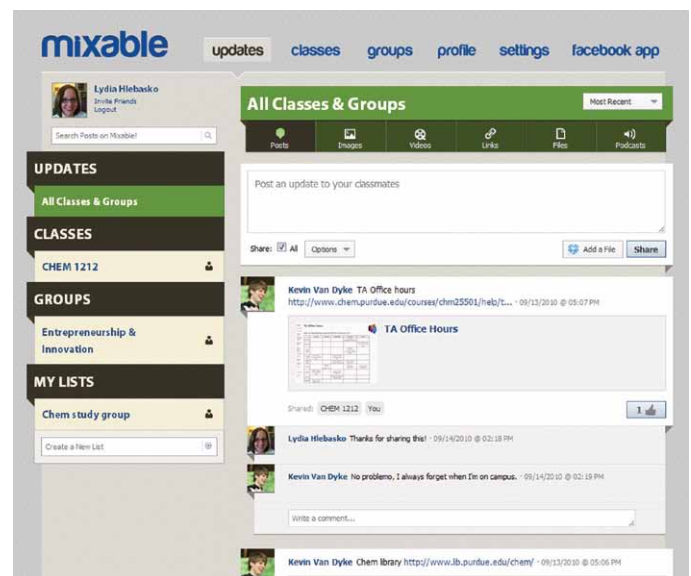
mixable updates classes groups profile settings facebook app

Lydia Hlebasko
Invite Friends
Logout

Search Posts on Mixable!

UPDATES
All Classes & Groups

CLASSES
CHEM 1212

GROUPS
Entrepreneurship & Innovation

MY LISTS
Chem study group

Create a New List

All Classes & Groups
Most Recent

Posts Images Videos Links Files Podcasts

Post an update to your classmates

Share: All Options
Add a File Share

Kevin Van Dyke TA Office hours
http://www.chem.purdue.edu/courses/chm25501/help/t... · 09/13/2010 @ 05:07 PM

TA Office Hours

Shared: CHEM 1212 You
1

Lydia Hlebasko Thanks for sharing this! · 09/14/2010 @ 02:18 PM

Kevin Van Dyke No problemo, I always forget when I'm on campus. · 09/14/2010 @ 02:19 PM

Write a comment...

Kevin Van Dyke Chem library http://www.lib.purdue.edu/chem/ · 09/13/2010 @ 05:06 PM